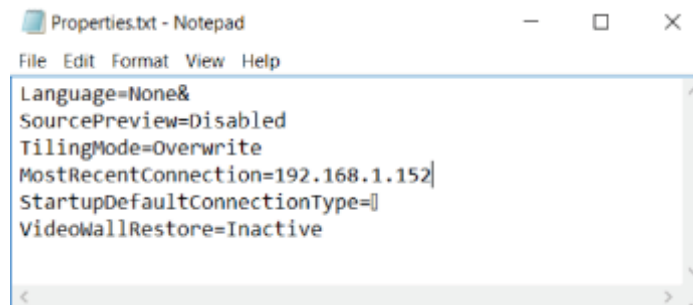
Properties.txt - Notepad

File Edit Format View Help

Language=None&
SourcePreview=Disabled
TilingMode=Overwrite
MostRecentConnection=192.168.1.152
StartupDefaultConnectionType=▯
VideoWallRestore=Inactive